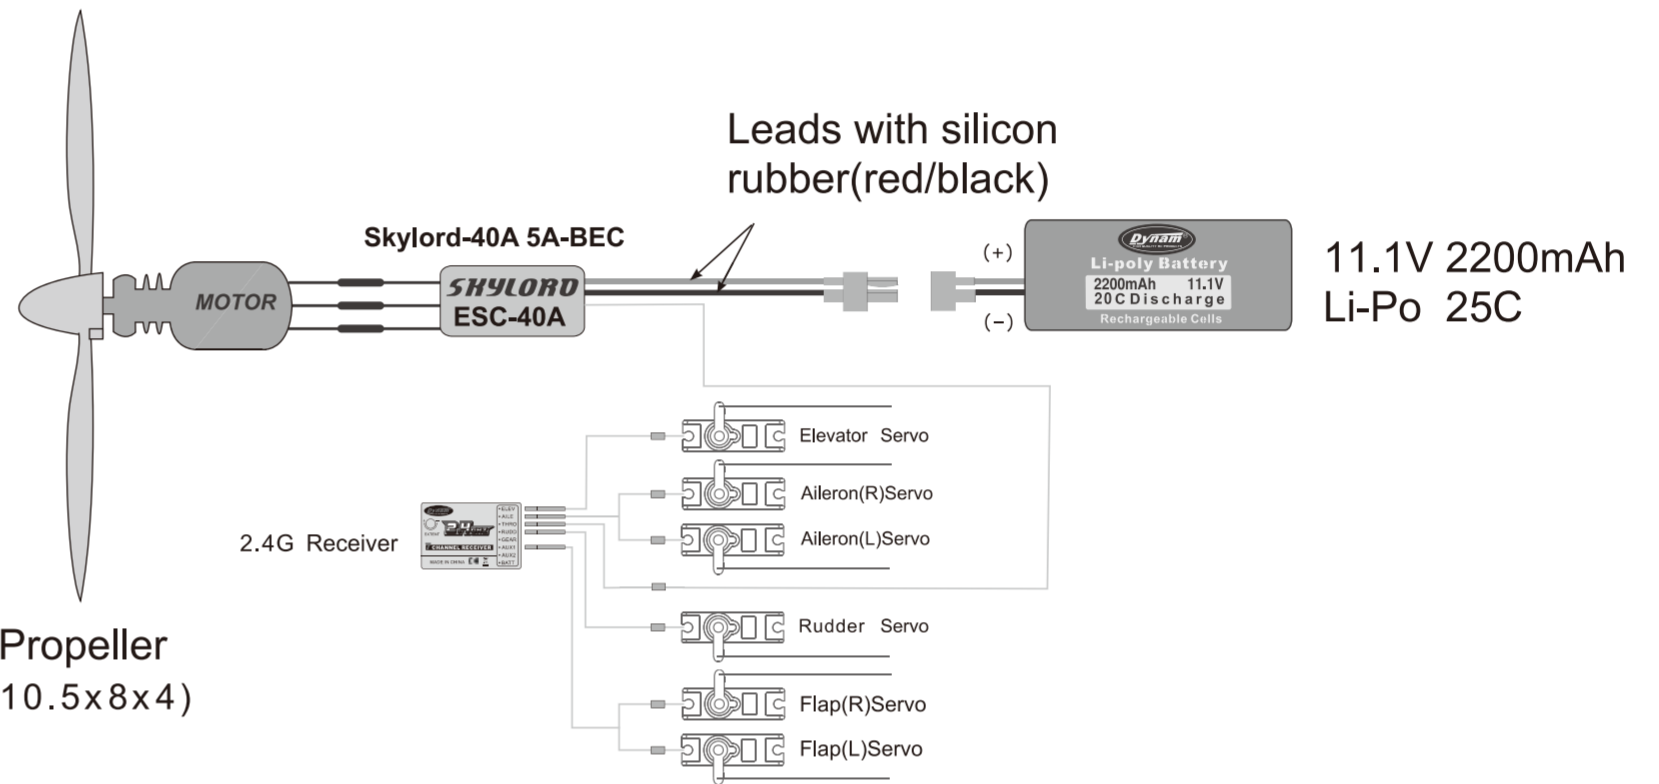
Leads with silicon rubber(red/black)

Skylord-40A 5A-BEC

MOTOR

SKYLORD
ESC-40A

(+)
(−)

Dynam
Li-poly Battery
2200mAh 11.1V
20C Discharge
Rechargeable Cells

11.1V 2200mAh
Li-Po 25C

Elevator Servo

Aileron(R)Servo

2.4G Receiver

Aileron(L)Servo

Rudder Servo

Flap(R)Servo

Flap(L)Servo

Propeller
10.5x8x4)